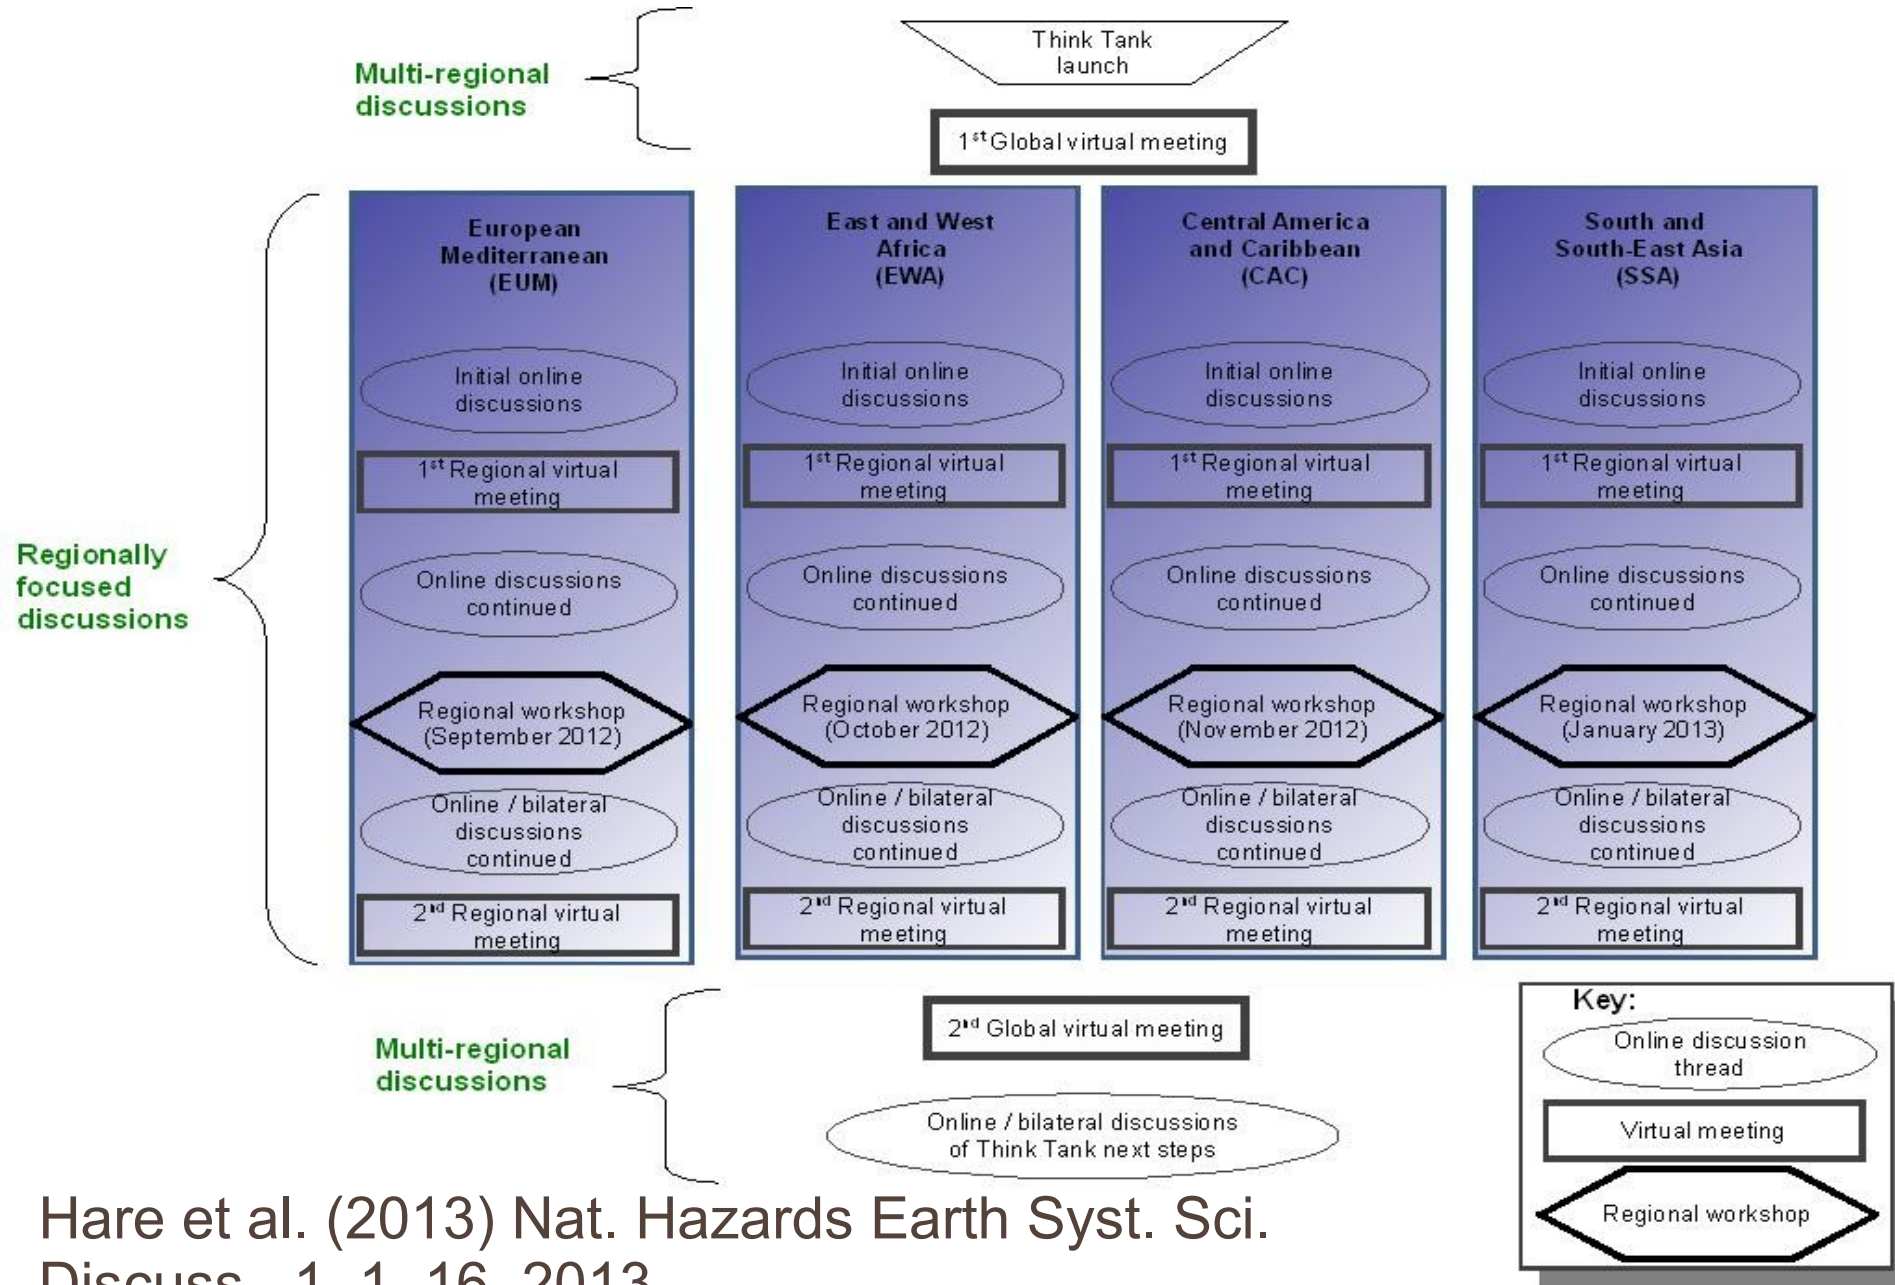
Multi-regional discussions

Think Tank launch

$1^{st}$ Global virtual meeting

Regionally focused discussions

European Mediterranean (EUM)

Initial online discussions

$1^{st}$ Regional virtual meeting

Online discussions continued

Regional workshop (September 2012)

Online / bilateral discussions continued

$2^{nd}$ Regional virtual meeting

East and West Africa (EWA)

Initial online discussions

$1^{st}$ Regional virtual meeting

Online discussions continued

Regional workshop (October 2012)

Online / bilateral discussions continued

$2^{nd}$ Regional virtual meeting

Central America and Caribbean (CAC)

Initial online discussions

$1^{st}$ Regional virtual meeting

Online discussions continued

Regional workshop (November 2012)

Online / bilateral discussions continued

$2^{nd}$ Regional virtual meeting

South and South-East Asia (SSA)

Initial online discussions

$1^{st}$ Regional virtual meeting

Online discussions continued

Regional workshop (January 2013)

Online / bilateral discussions continued

$2^{nd}$ Regional virtual meeting

Multi-regional discussions

$2^{nd}$ Global virtual meeting

Online / bilateral discussions of Think Tank next steps

Key:
Online discussion thread
Virtual meeting
Regional workshop

Hare et al. (2013) Nat. Hazards Earth Syst. Sci. Discuss., 1, 1–16, 2013